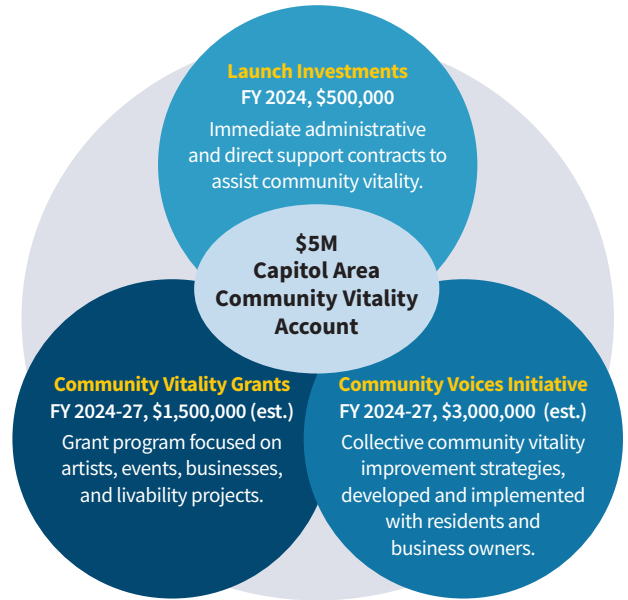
Launch Investments
FY 2024, \$500,000
Immediate administrative and direct support contracts to assist community vitality.

\$5M
Capitol Area Community Vitality Account

Community Vitality Grants
FY 2024-27, \$1,500,000 (est.)
Grant program focused on artists, events, businesses, and livability projects.

Community Voices Initiative
FY 2024-27, \$3,000,000 (est.)
Collective community vitality improvement strategies, developed and implemented with residents and business owners.